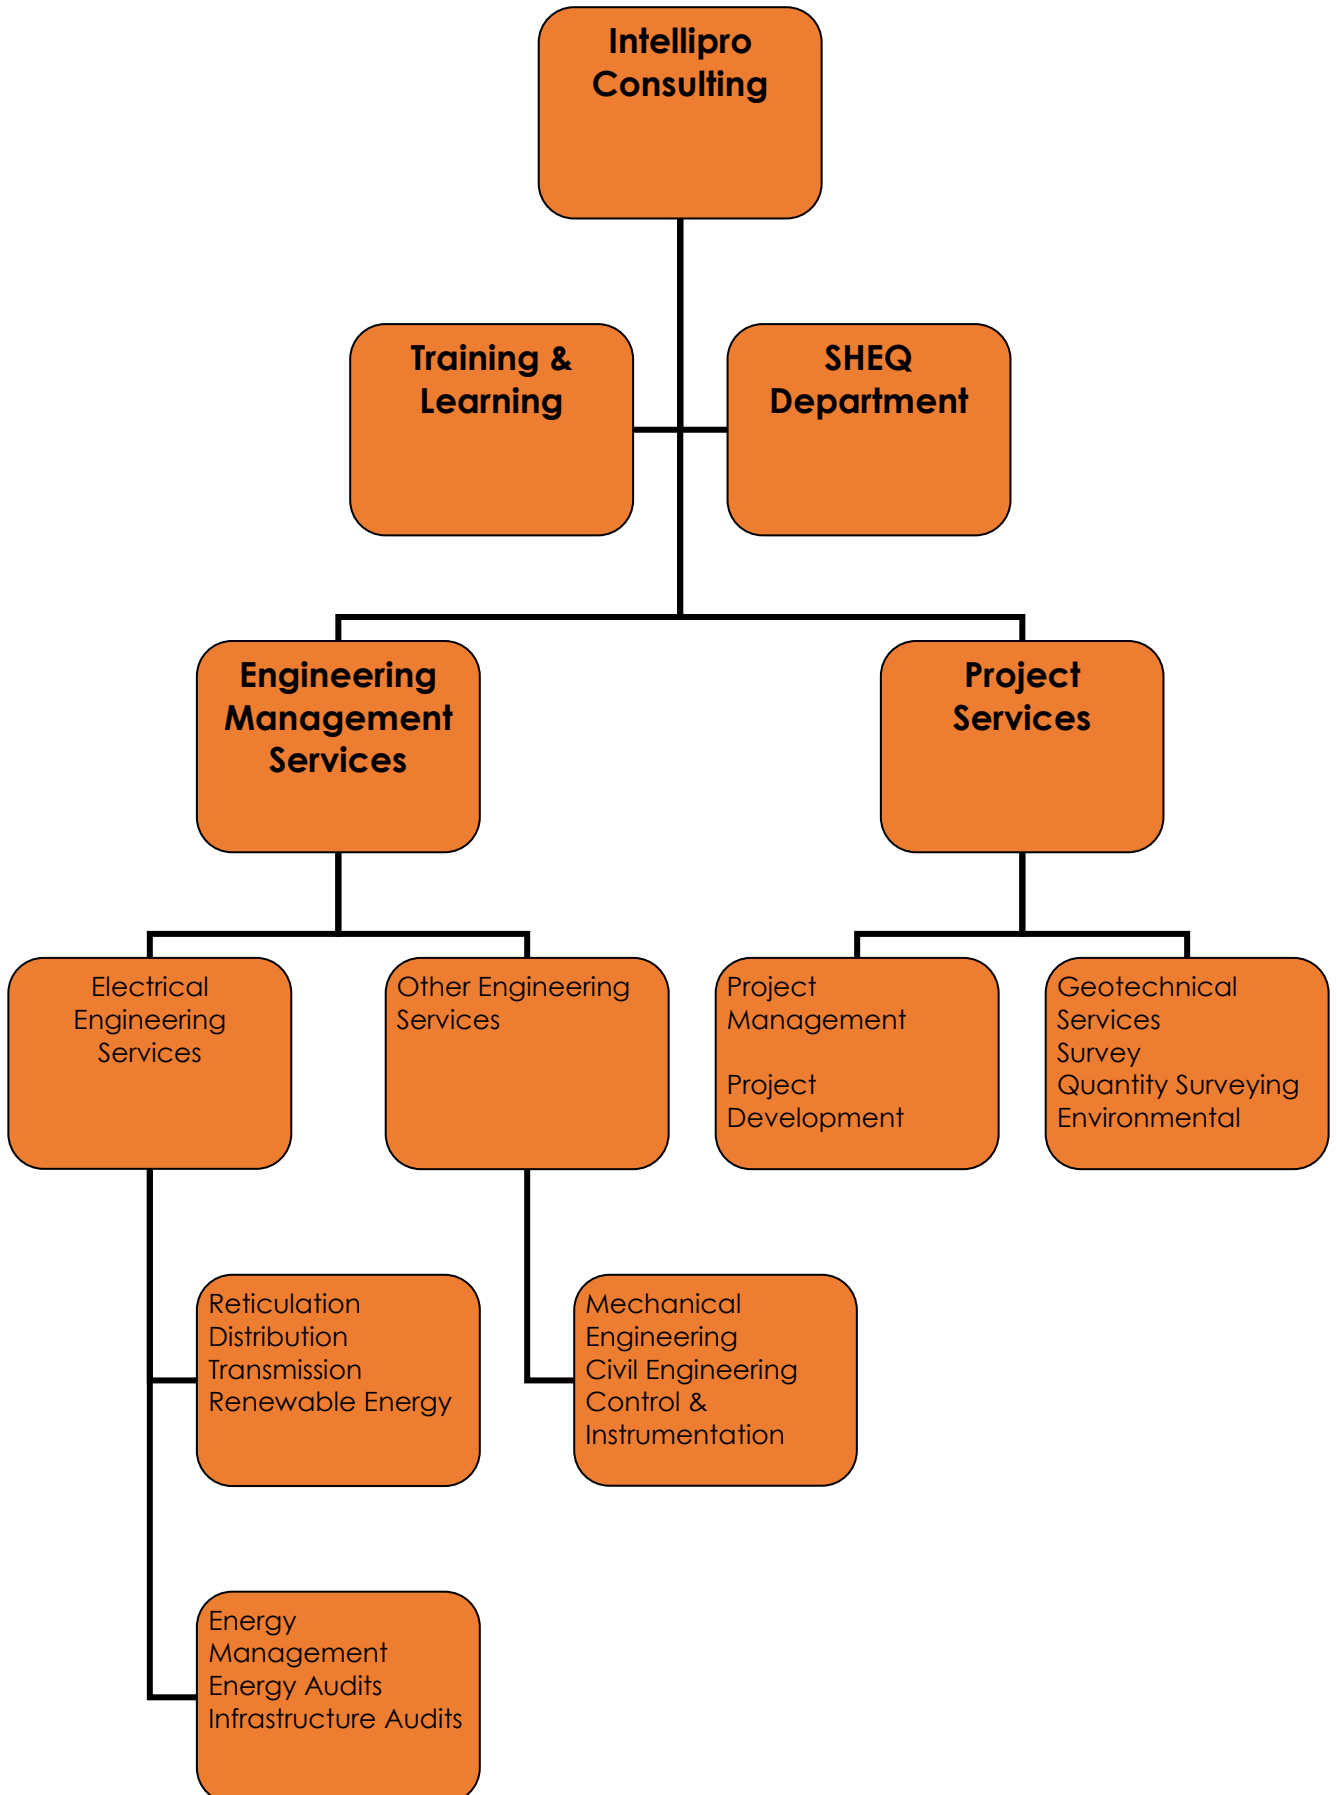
Intellipro Consulting

Training & Learning

SHEQ Department

Engineering Management Services

Project Services

Electrical Engineering Services

Other Engineering Services

Project Management

Project Development

Geotechnical Services
Survey
Quantity Surveying
Environmental

Reticulation
Distribution
Transmission
Renewable Energy

Mechanical Engineering
Civil Engineering
Control & Instrumentation

Energy Management
Energy Audits
Infrastructure Audits